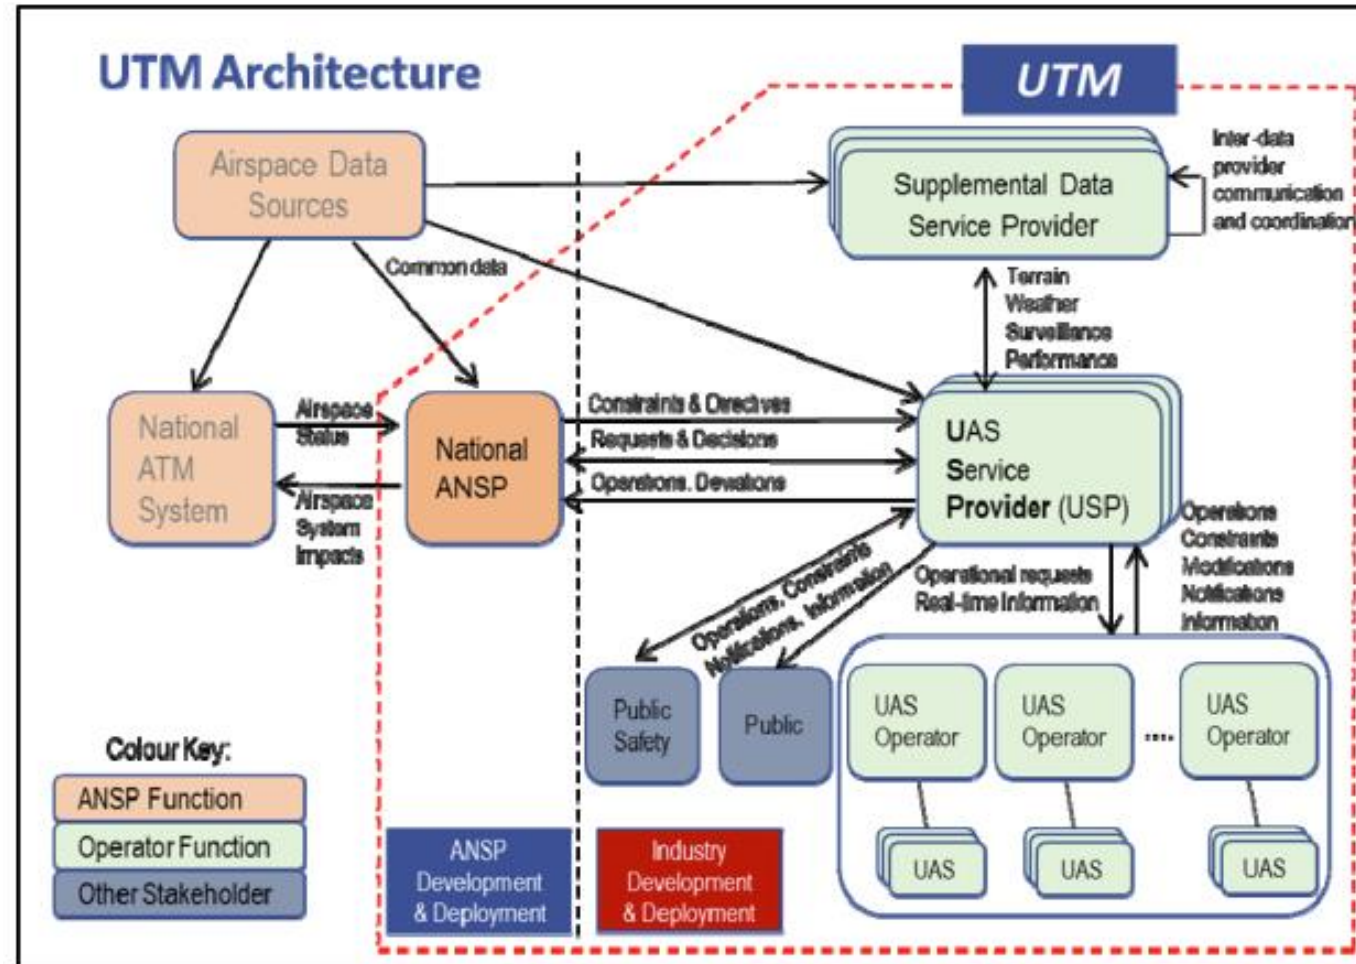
UTM Architecture

UTM

Airspace Data Sources

Supplemental Data Service Provider

Inter-data provider communication and coordination

Common data

Terrain
Weather
Surveillance
Performance

National ATM System

Airspace Status

Airspace System Impacts

National ANSP

Constraints & Directives
Requests & Decisions
Operations, Deviations

UAS Service Provider (USP)

Operations, Constraints
Notifications, Information

Operational requests
Real-time Information

Operations
Constraints
Modifications
Notifications
Information

Public Safety

Public

UAS Operator

UAS Operator

....

UAS Operator

UAS

UAS

UAS

Colour Key:

ANSP Function

Operator Function

Other Stakeholder

ANSP Development & Deployment

Industry Development & Deployment